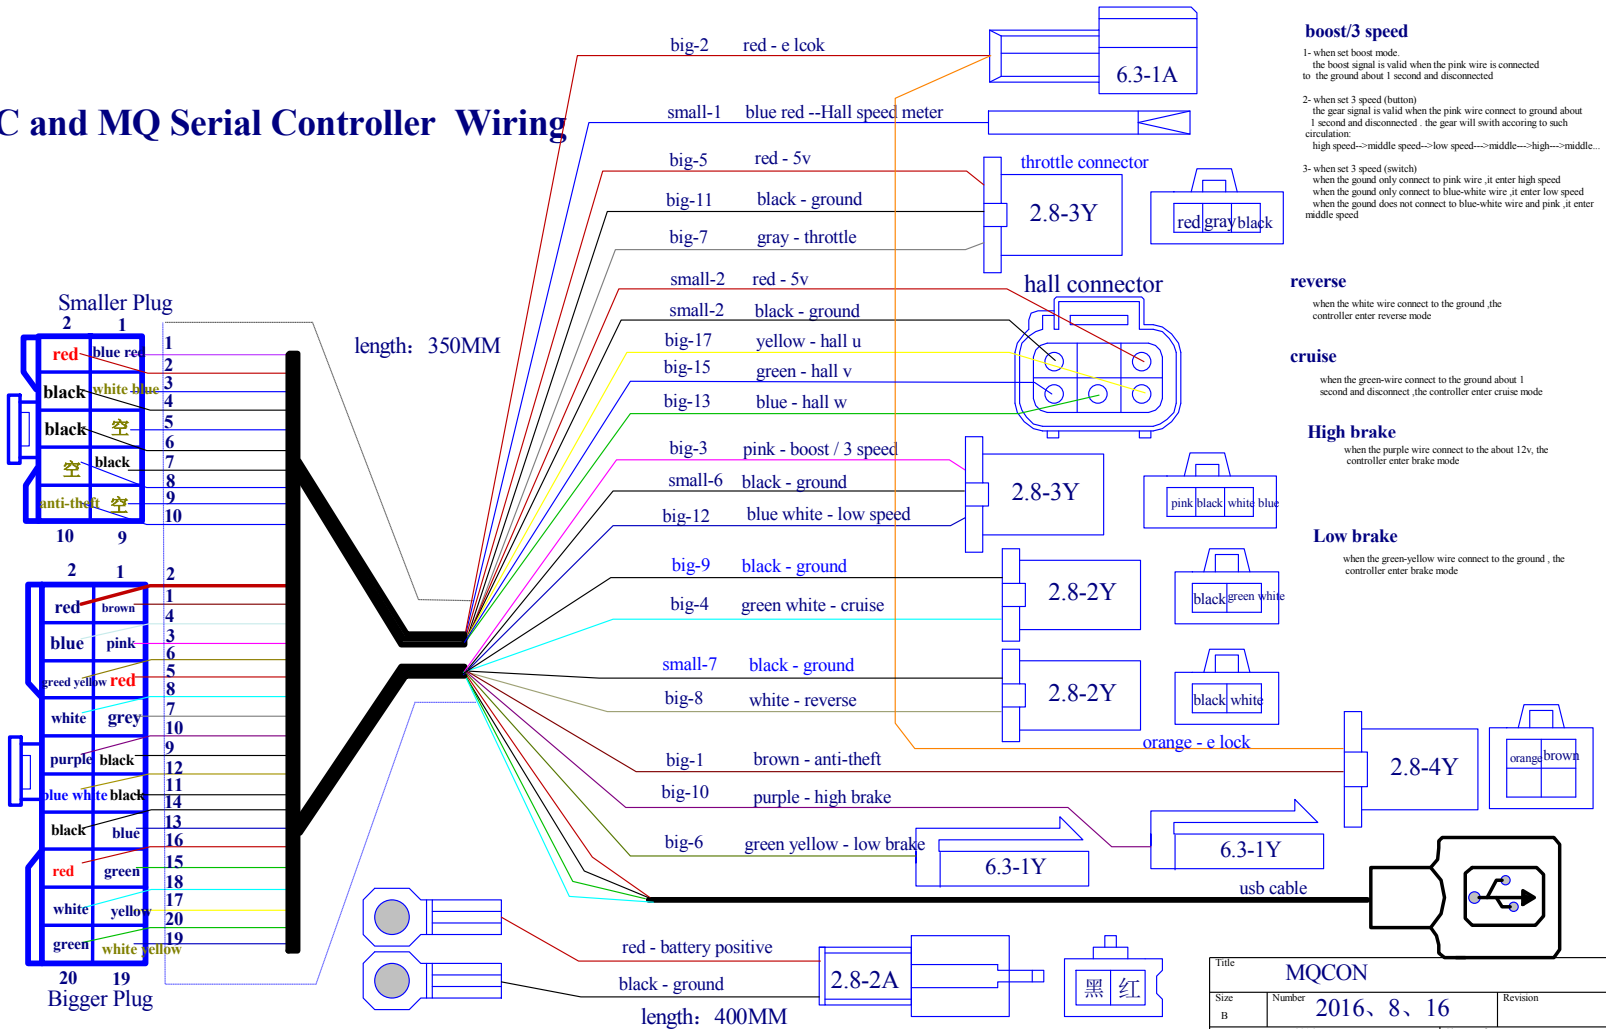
C and MQ Serial Controller Wiring

big-2 red - e lcok
6.3-1A
small-1 blue red --Hall speed meter
big-5 red - 5v
throttle connector
big-11 black - ground
2.8-3Y
red gray black
big-7 gray - throttle
small-2 red - 5v
hall connector
small-2 black - ground
big-17 yellow - hall u
big-15 green - hall v
big-13 blue - hall w
big-3 pink - boost / 3 speed
small-6 black - ground
2.8-3Y
pink black white blue
big-12 blue white - low speed
big-9 black - ground
2.8-2Y
black green white
big-4 green white - cruise
small-7 black - ground
2.8-2Y
black white
big-8 white - reverse
orange - e lock
big-1 brown - anti-theft
2.8-4Y
orange brown
big-10 purple - high brake
6.3-1Y
big-6 green yellow - low brake
6.3-1Y
usb cable
red - battery positive
black - ground
2.8-2A
黑 红
length: 400MM
length: 350MM

Smaller Plug
2 1
red blue red
black white blue
black 空
空 black
anti-theft 空
10 9
1 2 3 4 5 6 7 8 9 10

2 1
red brown
blue pink
greed yellow red
white grey
purple black
blue white black
black blue
red green
white yellow
green white yellow
20 19
Bigger Plug
2 1 4 3 6 5 8 7 10 9 12 11 14 13 16 15 18 17 20 19

boost/3 speed
1- when set boost mode.
the boost signal is valid when the pink wire is connected to the ground about 1 second and disconnected

2- when set 3 speed (button)
the gear signal is valid when the pink wire connect to ground about 1 second and disconnected . the gear will swith accoring to such circulation:
high speed-->middle speed-->low speed--->middle--->high--->middle...

3- when set 3 speed (switch)
when the gound only connect to pink wire ,it enter high speed
when the gound only connect to blue-white wire ,it enter low speed
when the gound does not connect to blue-white wire and pink ,it enter middle speed

reverse
when the white wire connect to the ground ,the controller enter reverse mode

cruise
when the green-wire connect to the ground about 1 second and disconnect ,the controller enter cruise mode

High brake
when the purple wire connect to the about 12v, the controller enter brake mode

Low brake
when the green-yellow wire connect to the ground , the controller enter brake mode

Title
MQCON
Size
B
Number
2016、8、16
Revision